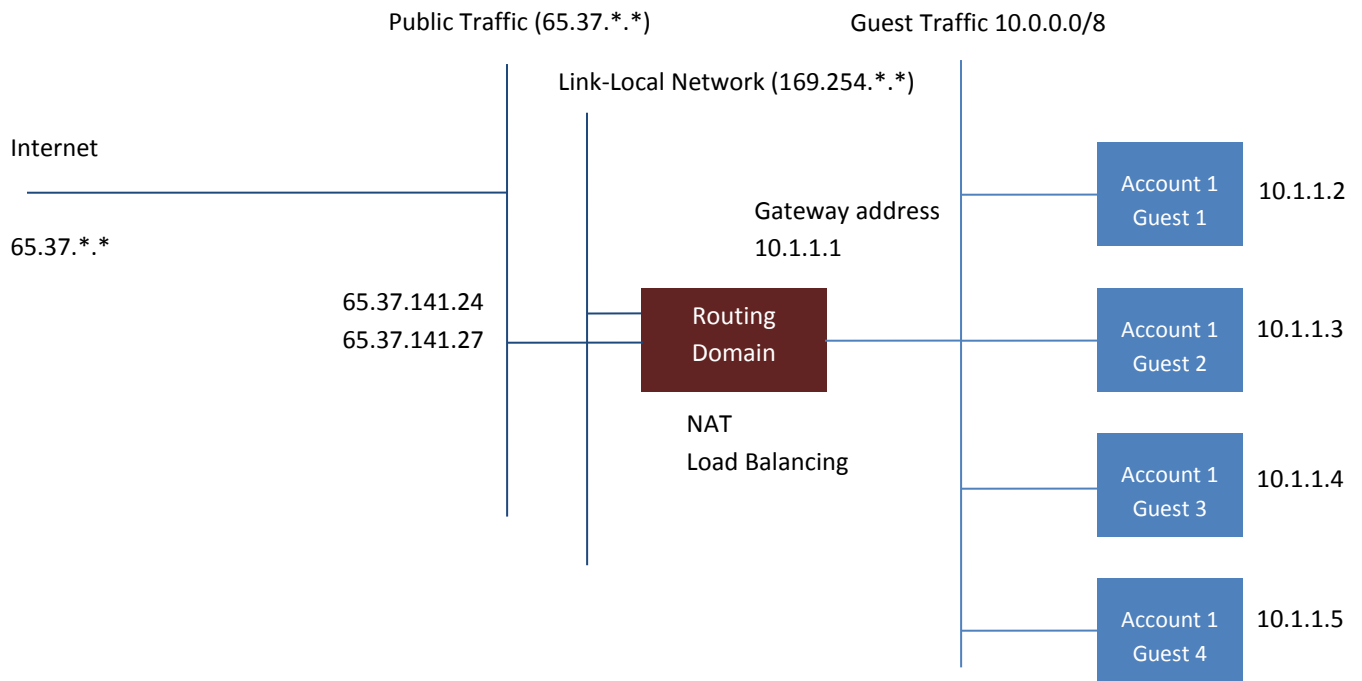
Public Traffic (65.37.*.*)

Guest Traffic 10.0.0.0/8

Link-Local Network (169.254.*.*)

Internet

65.37.*.*

Gateway address
10.1.1.1

Account 1
Guest 1

10.1.1.2

65.37.141.24
65.37.141.27

Routing
Domain

Account 1
Guest 2

10.1.1.3

NAT
Load Balancing

Account 1
Guest 3

10.1.1.4

Account 1
Guest 4

10.1.1.5